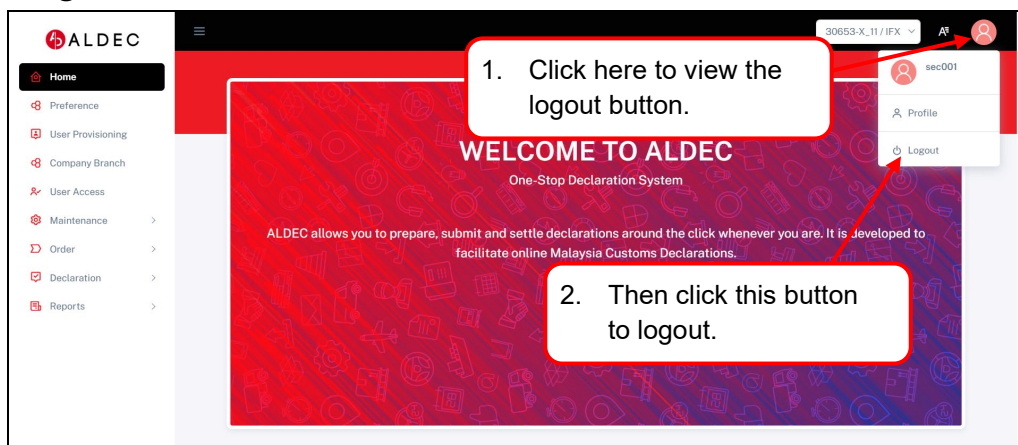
ALDEC

Home
Preference
User Provisioning
Company Branch
User Access
Maintenance
Order
Declaration
Reports

30653-X_11 / IFX

sec001
Profile
Logout

1. Click here to view the logout button.

WELCOME TO ALDEC
One-Stop Declaration System

ALDEC allows you to prepare, submit and settle declarations around the click whenever you are. It is developed to facilitate online Malaysia Customs Declarations.

2. Then click this button to logout.